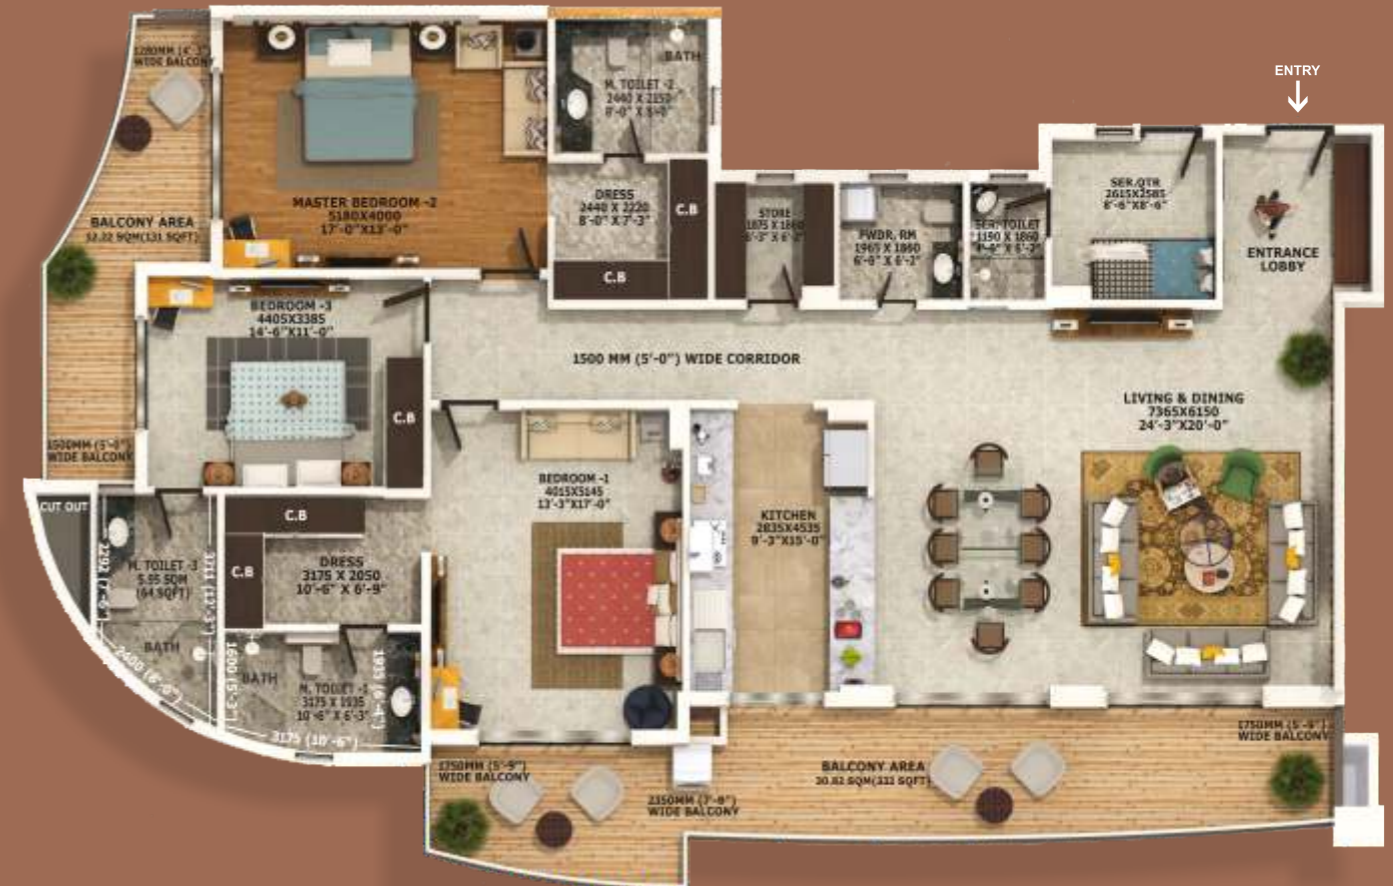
ENTRY

1280MM (4'-3") WIDE BALCONY

MASTER BEDROOM -2
5180X4000
17'-0"X13'-0"

BATH

M. TOILET -2
2440 X 2150
8'-0" X 5'-9"

DRESS
2440 X 2220
8'-0" X 7'-3"

C.B

C.B

STORE
1875 X 1860
6'-3" X 6'-2"

PWDR. RM
1965 X 1860
6'-6" X 6'-2"

SER. TOILET
1150 X 1860
4'-6" X 6'-2"

SER.QTR
2615X2585
8'-6"X8'-6"

ENTRANCE LOBBY

BALCONY AREA
12.22 SQM(131 SQFT)

BEDROOM -3
4405X3385
14'-6"X11'-0"

C.B

1500 MM (5'-0") WIDE CORRIDOR

LIVING & DINING
7365X6150
24'-3"X20'-0"

1500MM (5'-0") WIDE BALCONY

CUT OUT

C.B

C.B

DRESS
3175 X 2050
10'-6" X 6'-9"

M. TOILET -3
5.95 SQM
(64 SQFT)

BATH

BATH

M. TOILET -1
3175 X 1935
10'-6" X 6'-3"

BEDROOM -1
4015X5145
13'-3"X17'-0"

KITCHEN
2835X4535
9'-3"X15'-0"

3292 (10'-9")

3714 (12'-3")

2400 (8'-0")

1600 (5'-3")

1935 (6'-4")

3175 (10'-6")

1750MM (5'-9") WIDE BALCONY

2350MM (7'-9") WIDE BALCONY

BALCONY AREA
30.82 SQM(332 SQFT)

1750MM (5'-9") WIDE BALCONY